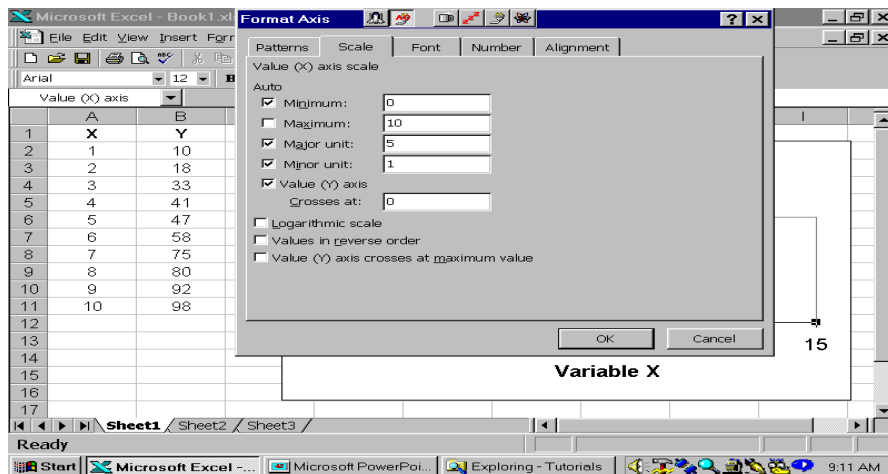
Microsoft Excel - Book1.xl

File Edit View Insert Forr

Arial 12 B

Value (X) axis

|  | A | B |
|---|---|---|
| 1 | X | Y |
| 2 | 1 | 10 |
| 3 | 2 | 18 |
| 4 | 3 | 33 |
| 5 | 4 | 41 |
| 6 | 5 | 47 |
| 7 | 6 | 58 |
| 8 | 7 | 75 |
| 9 | 8 | 80 |
| 10 | 9 | 92 |
| 11 | 10 | 98 |
| 12 |  |  |
| 13 |  |  |
| 14 |  |  |
| 15 |  |  |
| 16 |  |  |
| 17 |  |  |

Format Axis

Patterns Scale Font Number Alignment

Value (X) axis scale

Auto

Minimum: 0

Maximum: 10

Major unit: 5

Minor unit: 1

Value (Y) axis

Crosses at: 0

Logarithmic scale

Values in reverse order

Value (Y) axis crosses at maximum value

OK Cancel

I

15

Variable X

Sheet1 Sheet2 Sheet3

Ready

Start Microsoft Excel -... Microsoft PowerPoi... Exploring - Tutorials 9:11 AM